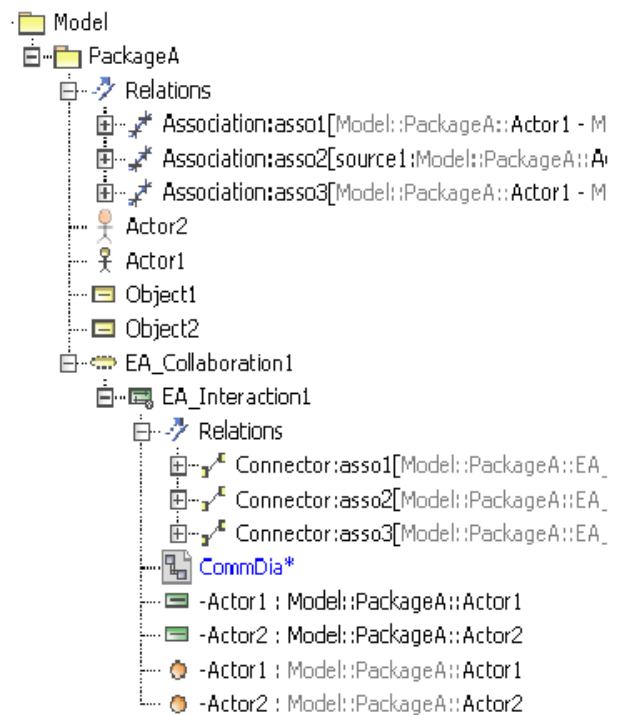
Model
PackageA
Relations
Association:asso1[Model::PackageA::Actor1 - M
Association:asso2[source1:Model::PackageA::A
Association:asso3[Model::PackageA::Actor1 - M
Actor2
Actor1
Object1
Object2
EA_Collaboration1
EA_Interaction1
Relations
Connector:asso1[Model::PackageA::EA_
Connector:asso2[Model::PackageA::EA_
Connector:asso3[Model::PackageA::EA_
CommDia*
-Actor1 : Model::PackageA::Actor1
-Actor2 : Model::PackageA::Actor2
-Actor1 : Model::PackageA::Actor1
-Actor2 : Model::PackageA::Actor2